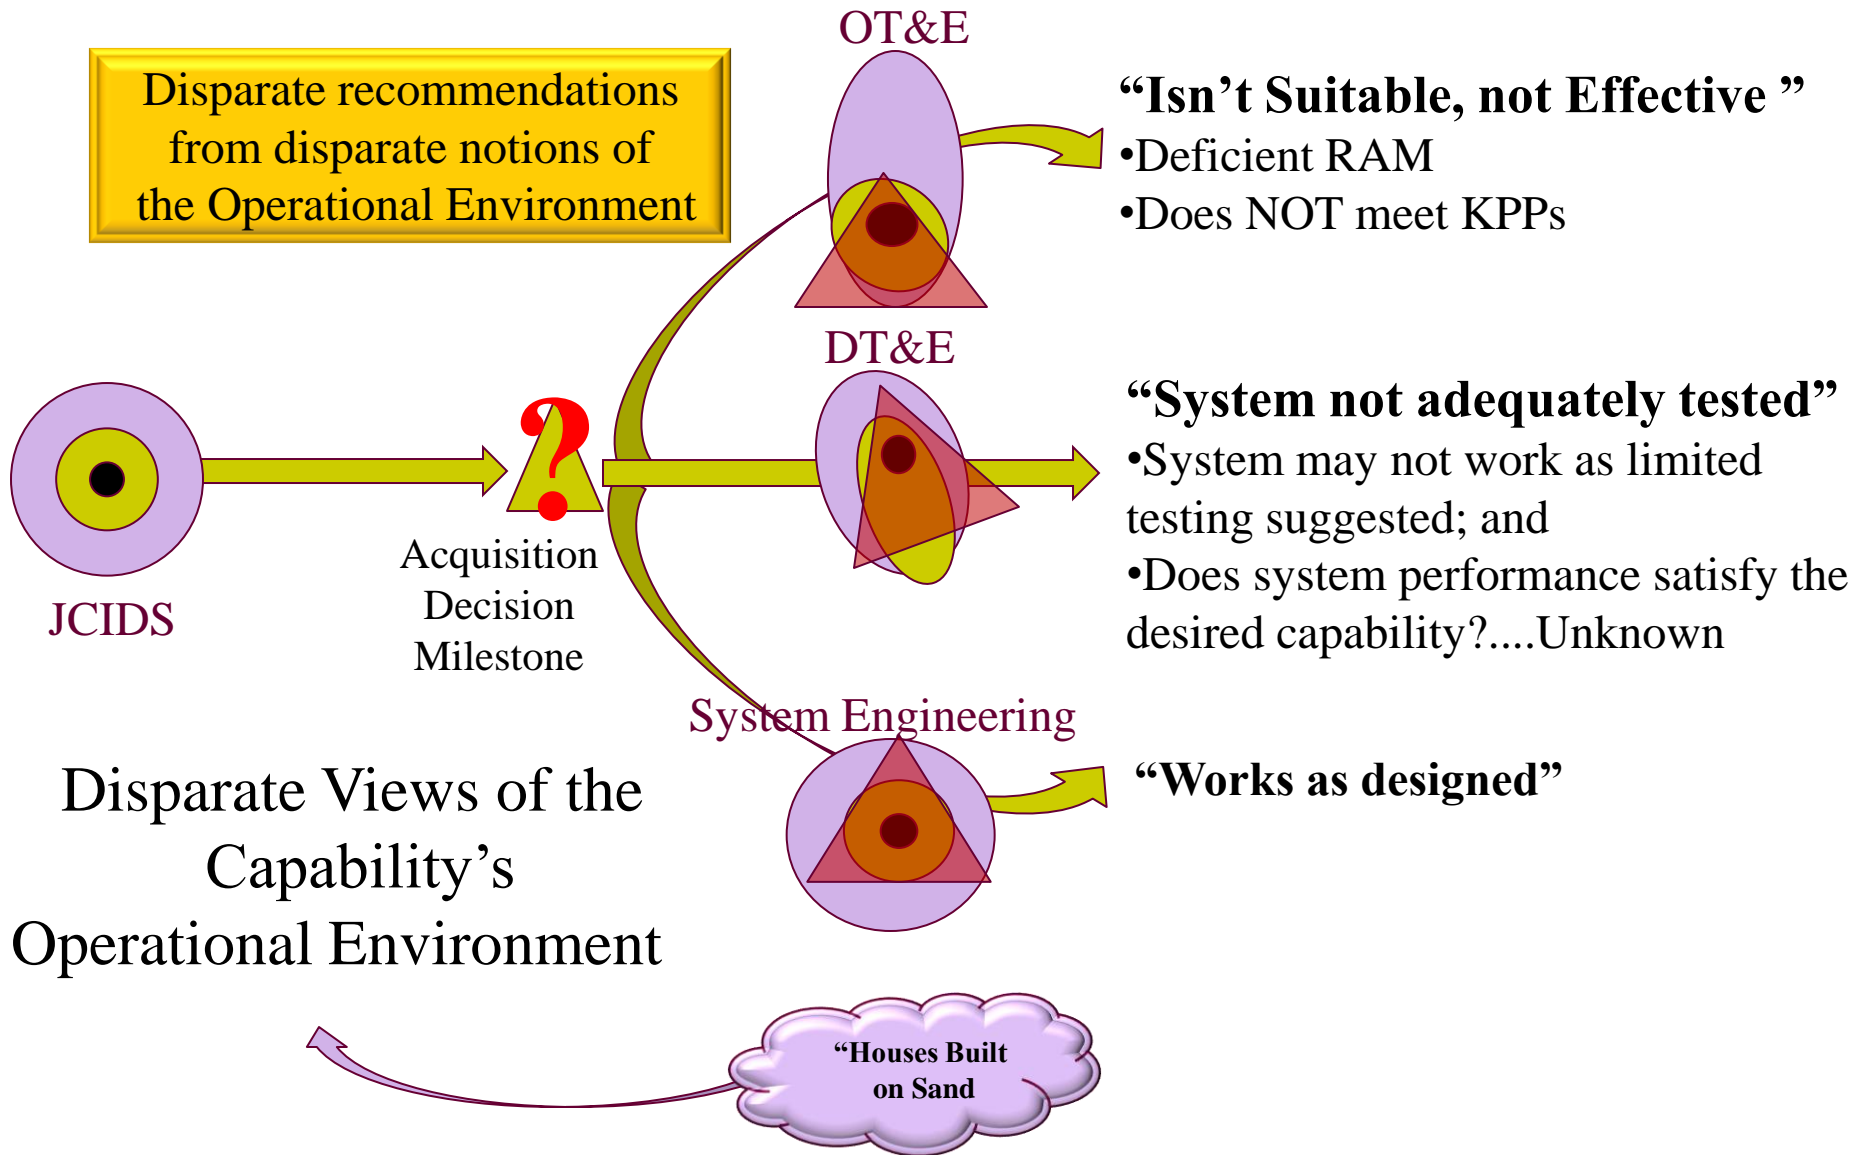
Disparate recommendations from disparate notions of the Operational Environment

OT&E

"Isn't Suitable, not Effective "
•Deficient RAM
•Does NOT meet KPPs

DT&E

"System not adequately tested"
•System may not work as limited testing suggested; and
•Does system performance satisfy the desired capability?....Unknown

JCIDS

?

Acquisition Decision Milestone

System Engineering

"Works as designed"

Disparate Views of the Capability's Operational Environment

"Houses Built on Sand